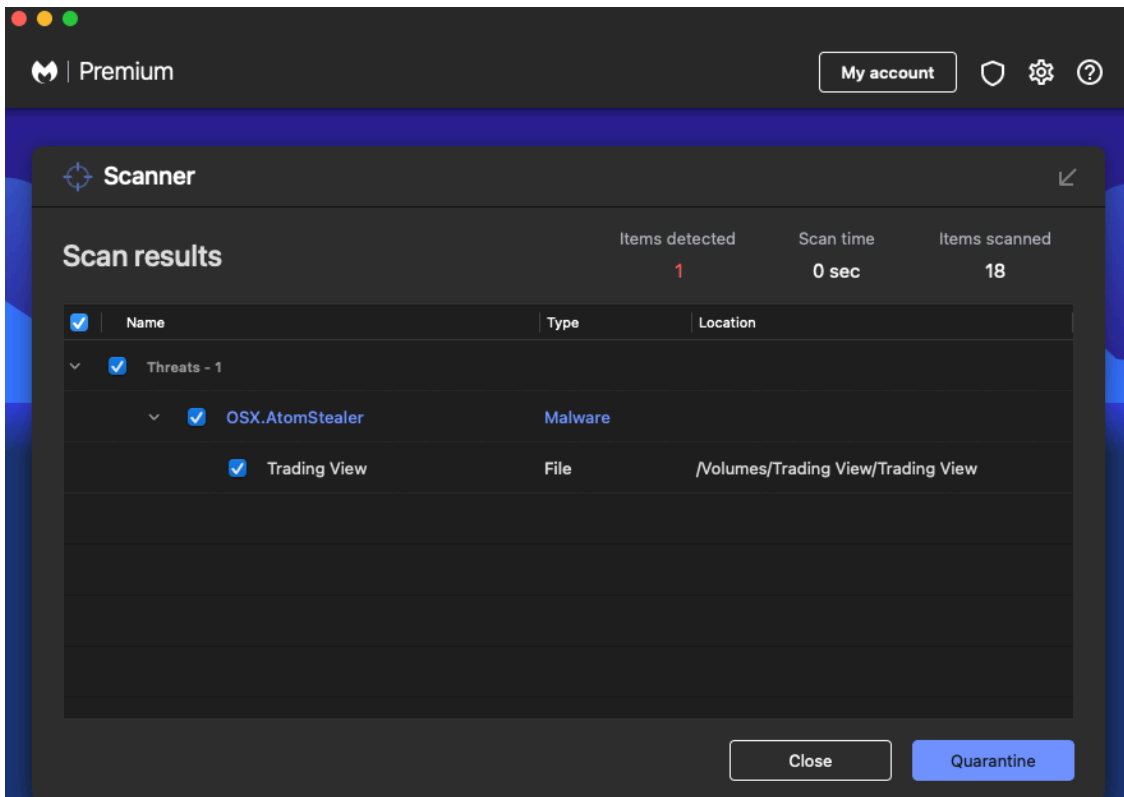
Premium

My account

Scanner

Scan results

| Items detected | Scan time | Items scanned |
|---|---|---|
| 1 | 0 sec | 18 |

| Name | Type | Location |
|---|---|---|
| Threats - 1 | | |
| OSX.AtomStealer | Malware | |
| Trading View | File | /Volumes/Trading View/Trading View |

Close

Quarantine